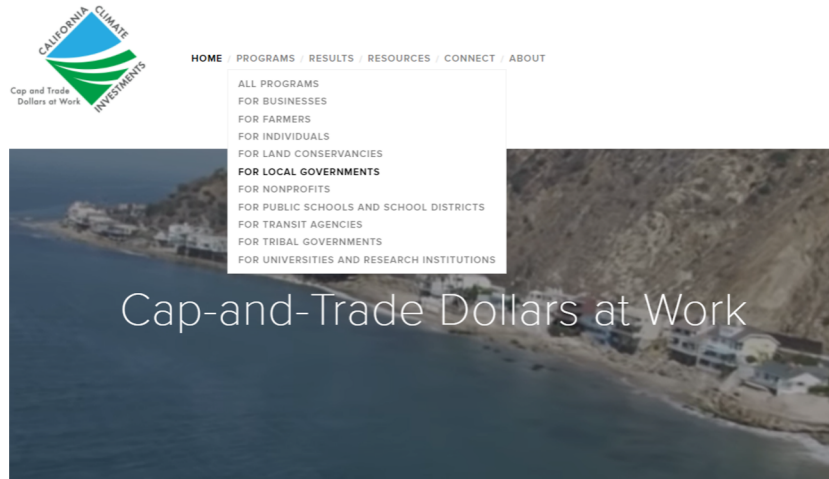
CALIFORNIA CLIMATE INVESTMENTS

Cap and Trade Dollars at Work

HOME / PROGRAMS / RESULTS / RESOURCES / CONNECT / ABOUT

ALL PROGRAMS
FOR BUSINESSES
FOR FARMERS
FOR INDIVIDUALS
FOR LAND CONSERVANCIES
FOR LOCAL GOVERNMENTS
FOR NONPROFITS
FOR PUBLIC SCHOOLS AND SCHOOL DISTRICTS
FOR TRANSIT AGENCIES
FOR TRIBAL GOVERNMENTS
FOR UNIVERSITIES AND RESEARCH INSTITUTIONS

Cap-and-Trade Dollars at Work